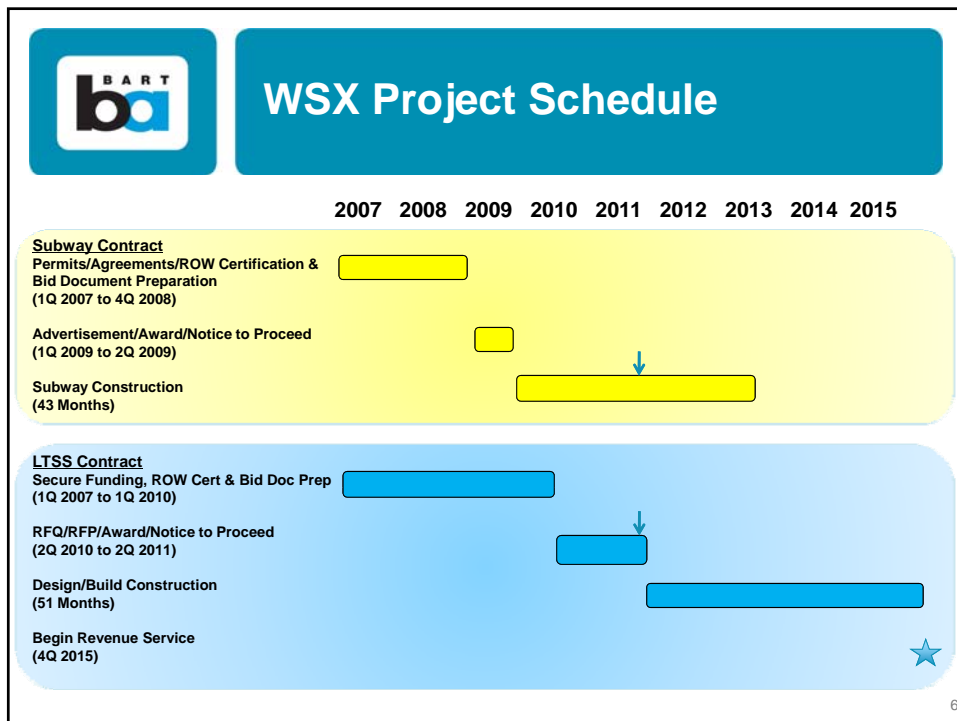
BART ba

WSX Project Schedule

2007 2008 2009 2010 2011 2012 2013 2014 2015

Subway Contract
Permits/Agreements/ROW Certification & Bid Document Preparation
(1Q 2007 to 4Q 2008)

Advertisement/Award/Notice to Proceed
(1Q 2009 to 2Q 2009)

Subway Construction
(43 Months)

LTSS Contract
Secure Funding, ROW Cert & Bid Doc Prep
(1Q 2007 to 1Q 2010)

RFQ/RFP/Award/Notice to Proceed
(2Q 2010 to 2Q 2011)

Design/Build Construction
(51 Months)

Begin Revenue Service
(4Q 2015)

6